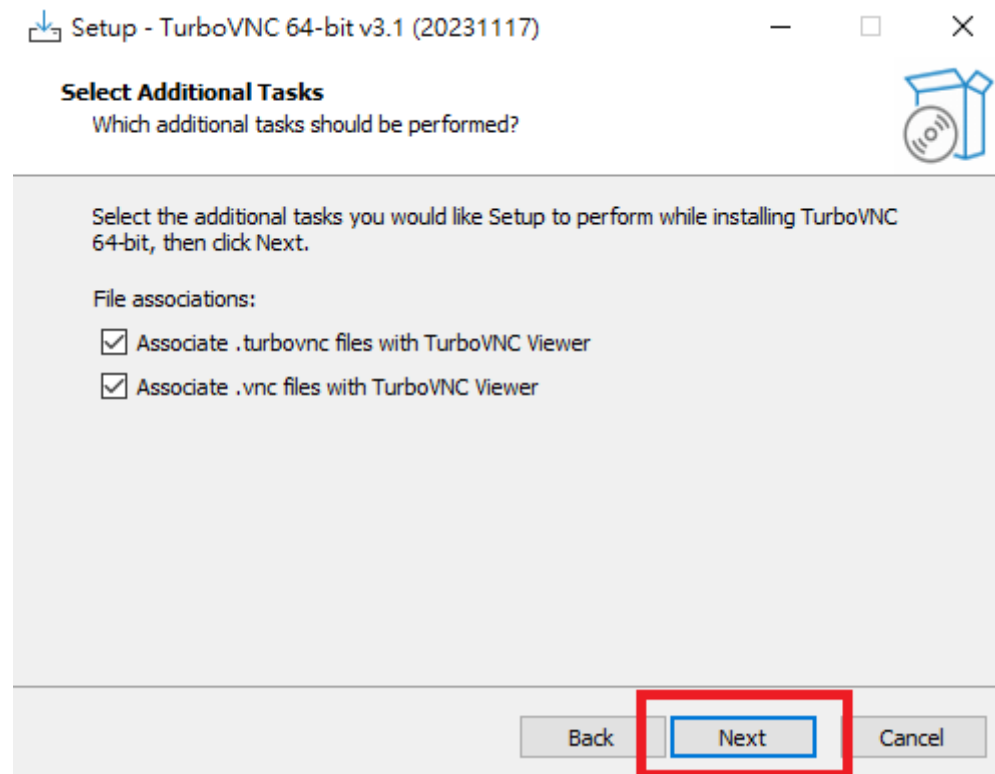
Setup - TurboVNC 64-bit v3.1 (20231117)

Select Additional Tasks
Which additional tasks should be performed?

Select the additional tasks you would like Setup to perform while installing TurboVNC 64-bit, then click Next.

File associations:

Associate .turbovnc files with TurboVNC Viewer

Associate .vnc files with TurboVNC Viewer

Back Next Cancel